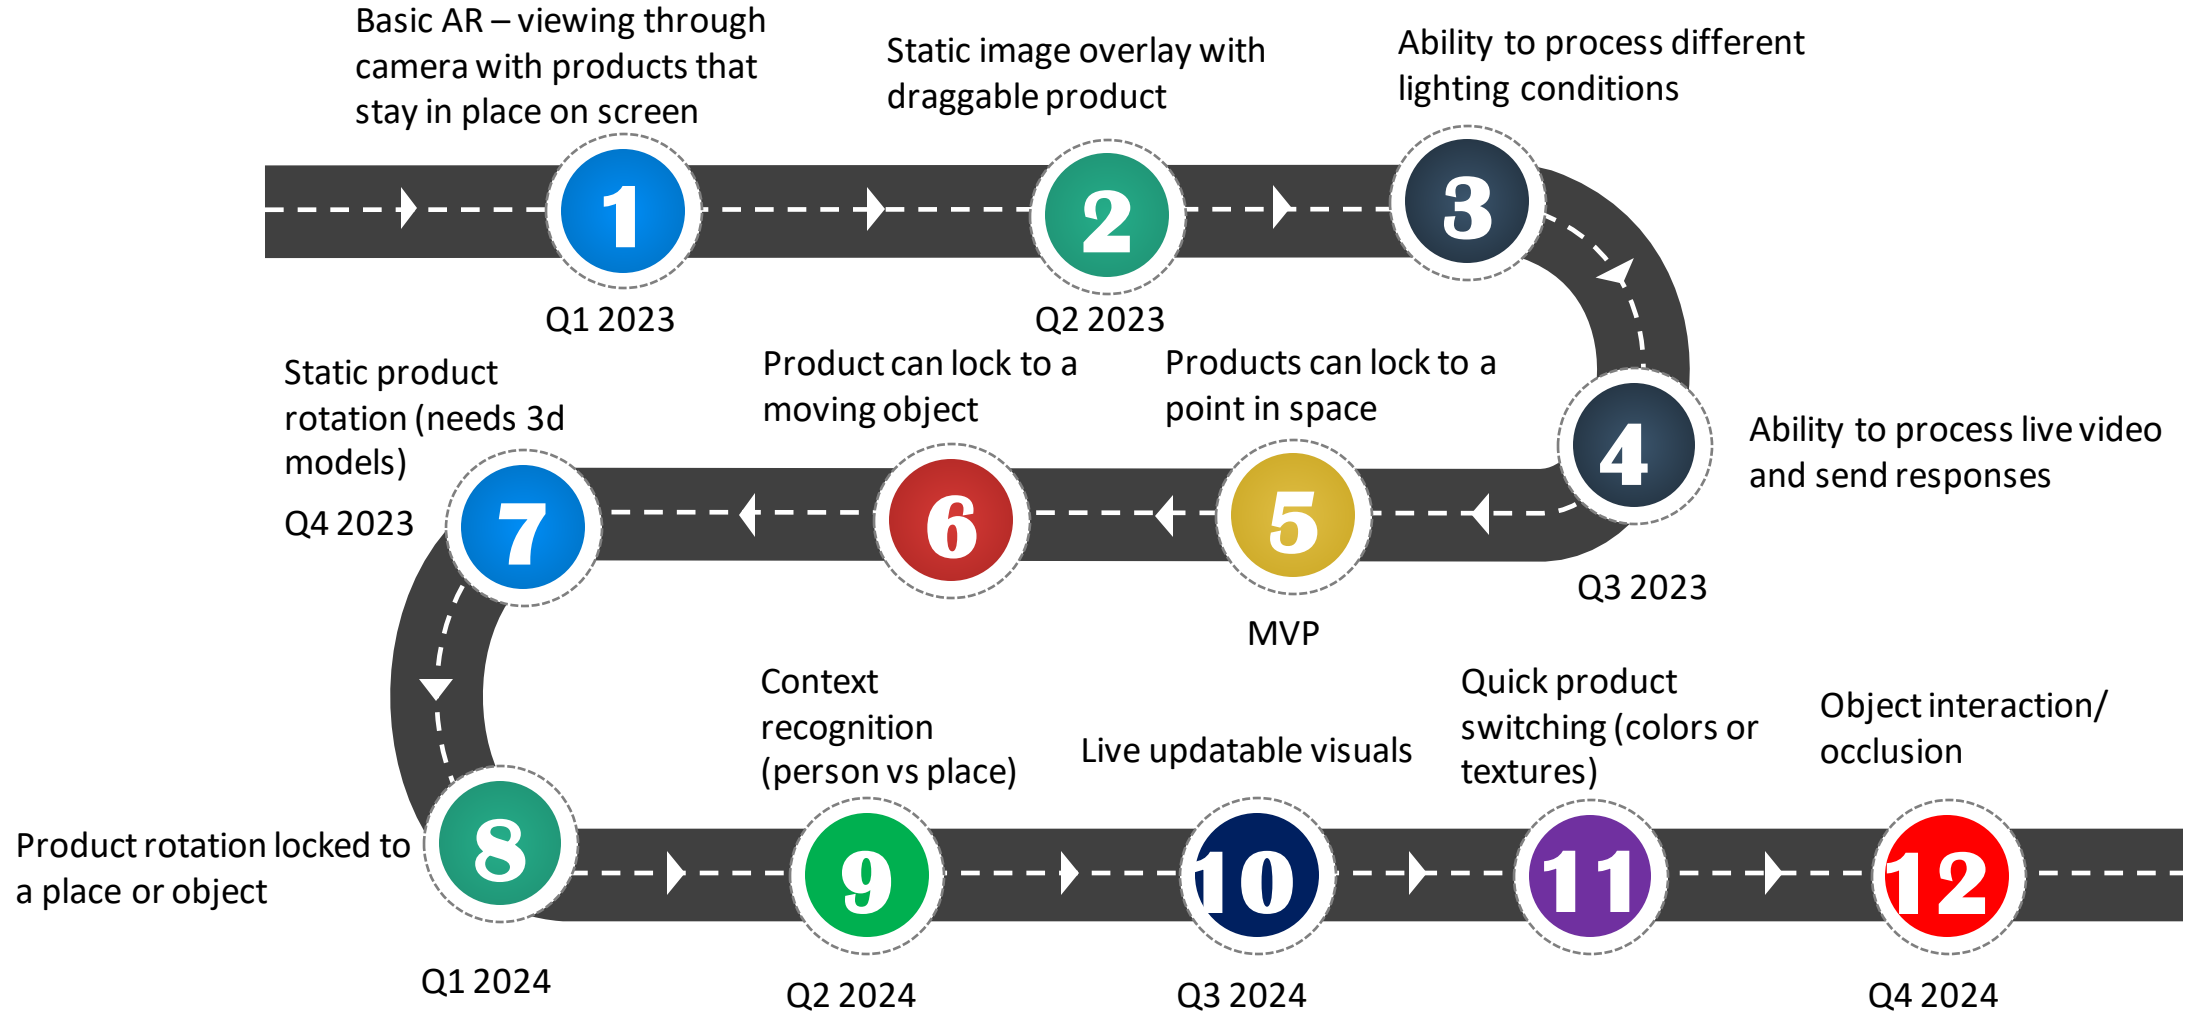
Basic AR – viewing through camera with products that stay in place on screen

1

Q1 2023

Static image overlay with draggable product

2

Q2 2023

Ability to process different lighting conditions

3

4

Ability to process live video and send responses

Q3 2023

Products can lock to a point in space

5

MVP

Product can lock to a moving object

6

Static product rotation (needs 3d models)

Q4 2023

7

8

Product rotation locked to a place or object

Q1 2024

Context recognition (person vs place)

9

Q2 2024

Live updatable visuals

10

Q3 2024

Quick product switching (colors or textures)

11

Object interaction/ occlusion

12

Q4 2024